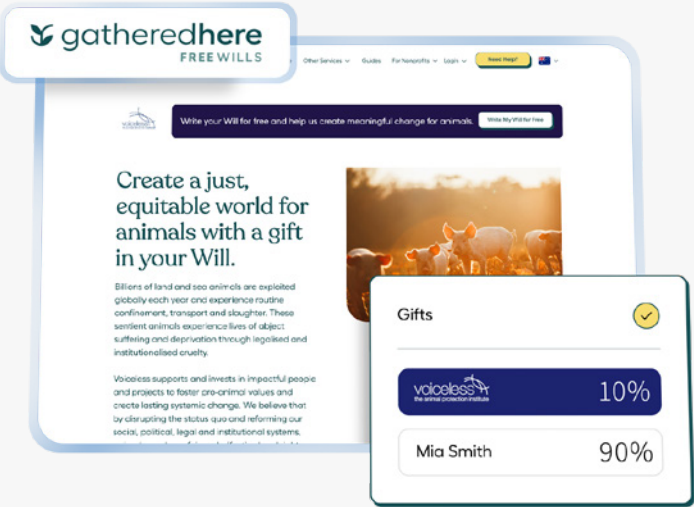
gatheredhere
FREE WILLS

Other Services Guides For Nonprofits Login Need Help?

voiceless

Write your Will for free and help us create meaningful change for animals. Write My Will for Free

Create a just, equitable world for animals with a gift in your Will.

Billions of land and sea animals are exploited globally each year and experience routine confinement, transport and slaughter. These sentient animals experience lives of abject suffering and deprivation through legalised and institutionalised cruelty.

Voiceless supports and invests in impactful people and projects to foster pro-animal values and create lasting systemic change. We believe that by disrupting the status quo and reforming our social, political, legal and institutional systems, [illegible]

Gifts

voiceless
the animal protection institute
10%

Mia Smith
90%